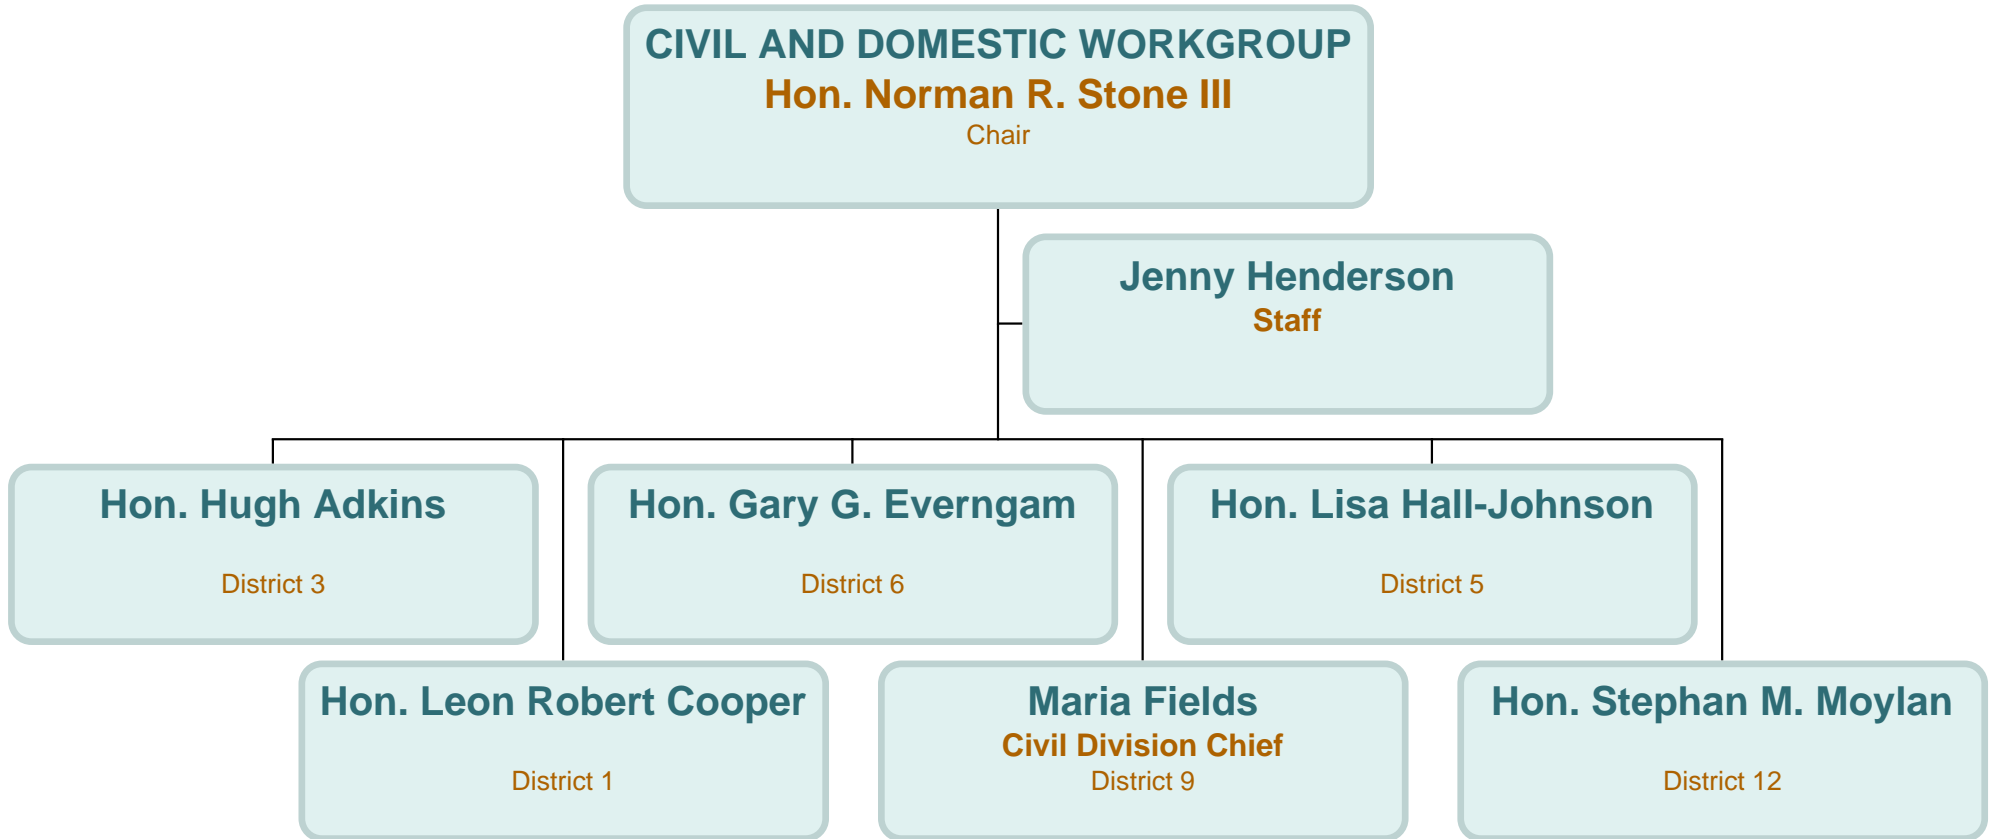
CIVIL AND DOMESTIC WORKGROUP
Hon. Norman R. Stone III
Chair

Jenny Henderson
Staff

Hon. Hugh Adkins
District 3

Hon. Gary G. Everngam
District 6

Hon. Lisa Hall-Johnson
District 5

Hon. Leon Robert Cooper
District 1

Maria Fields
Civil Division Chief
District 9

Hon. Stephan M. Moylan
District 12